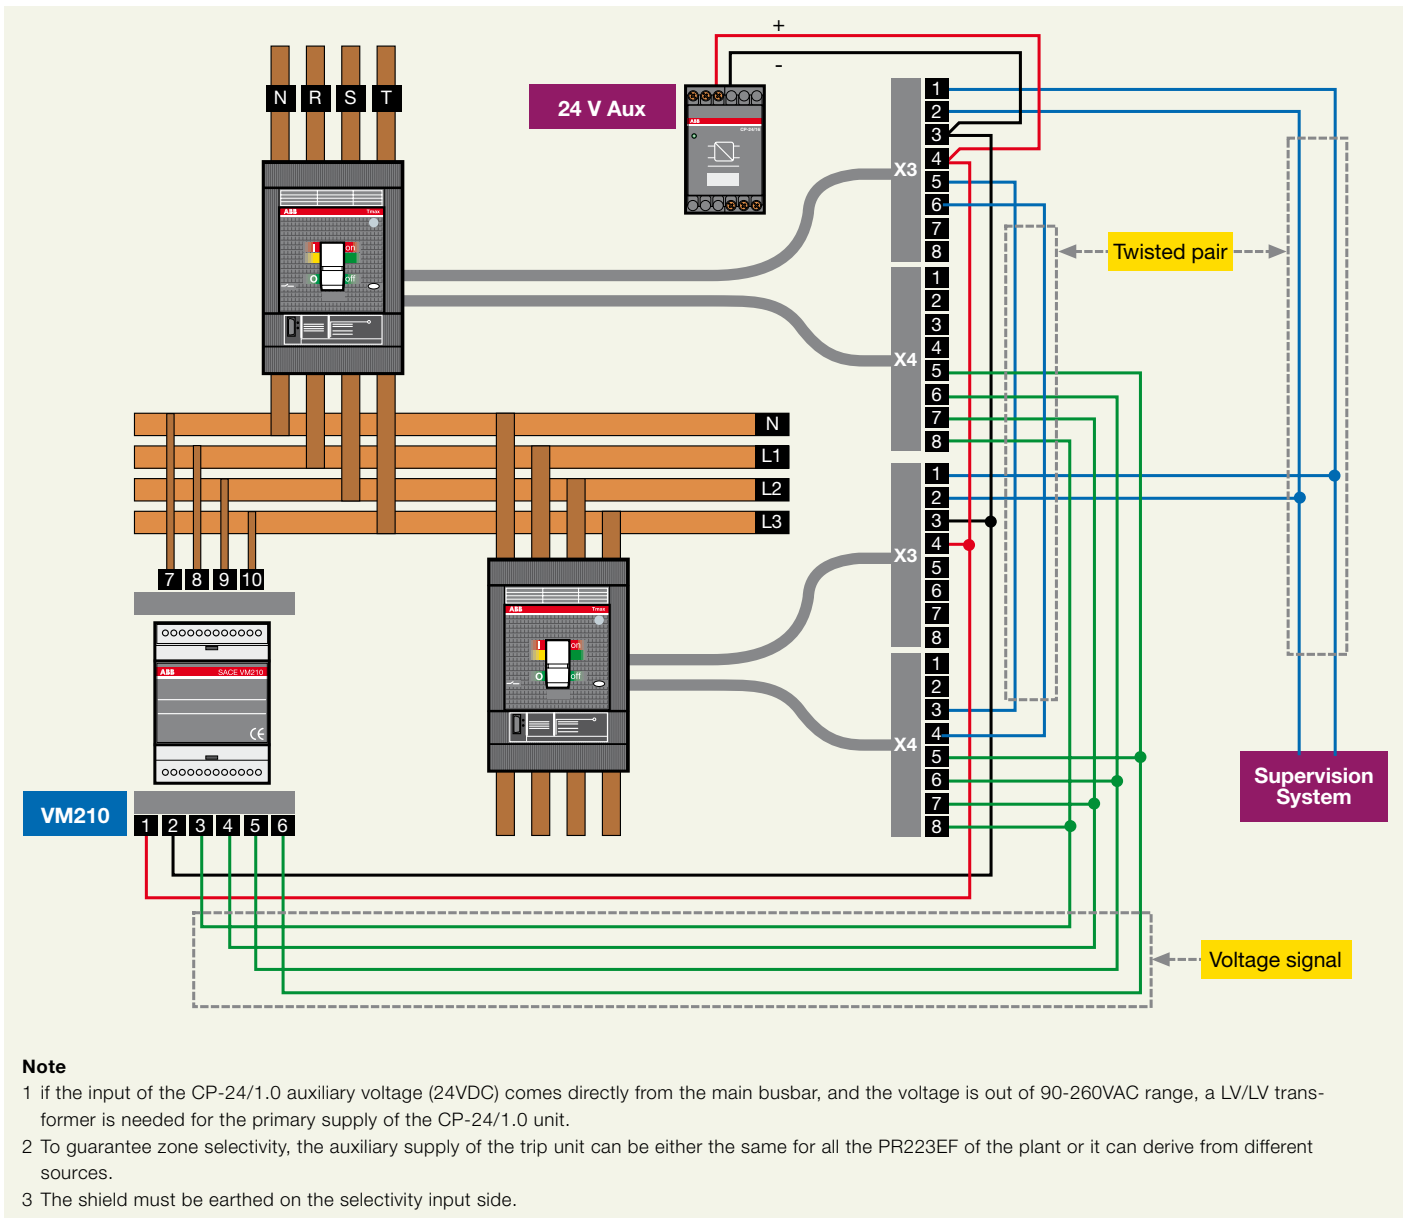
+
-
24 V Aux
N R S T
X3
1
2
3
4
5
6
7
8
X4
1
2
3
4
5
6
7
8
Twisted pair
N
L1
L2
L3
7 8 9 10
X3
1
2
3
4
5
6
7
8
X4
1
2
3
4
5
6
7
8
VM210
1 2 3 4 5 6
Supervision System
Voltage signal

Note
1 if the input of the CP-24/1.0 auxiliary voltage (24VDC) comes directly from the main busbar, and the voltage is out of 90-260VAC range, a LV/LV transformer is needed for the primary supply of the CP-24/1.0 unit.
2 To guarantee zone selectivity, the auxiliary supply of the trip unit can be either the same for all the PR223EF of the plant or it can derive from different sources.
3 The shield must be earthed on the selectivity input side.